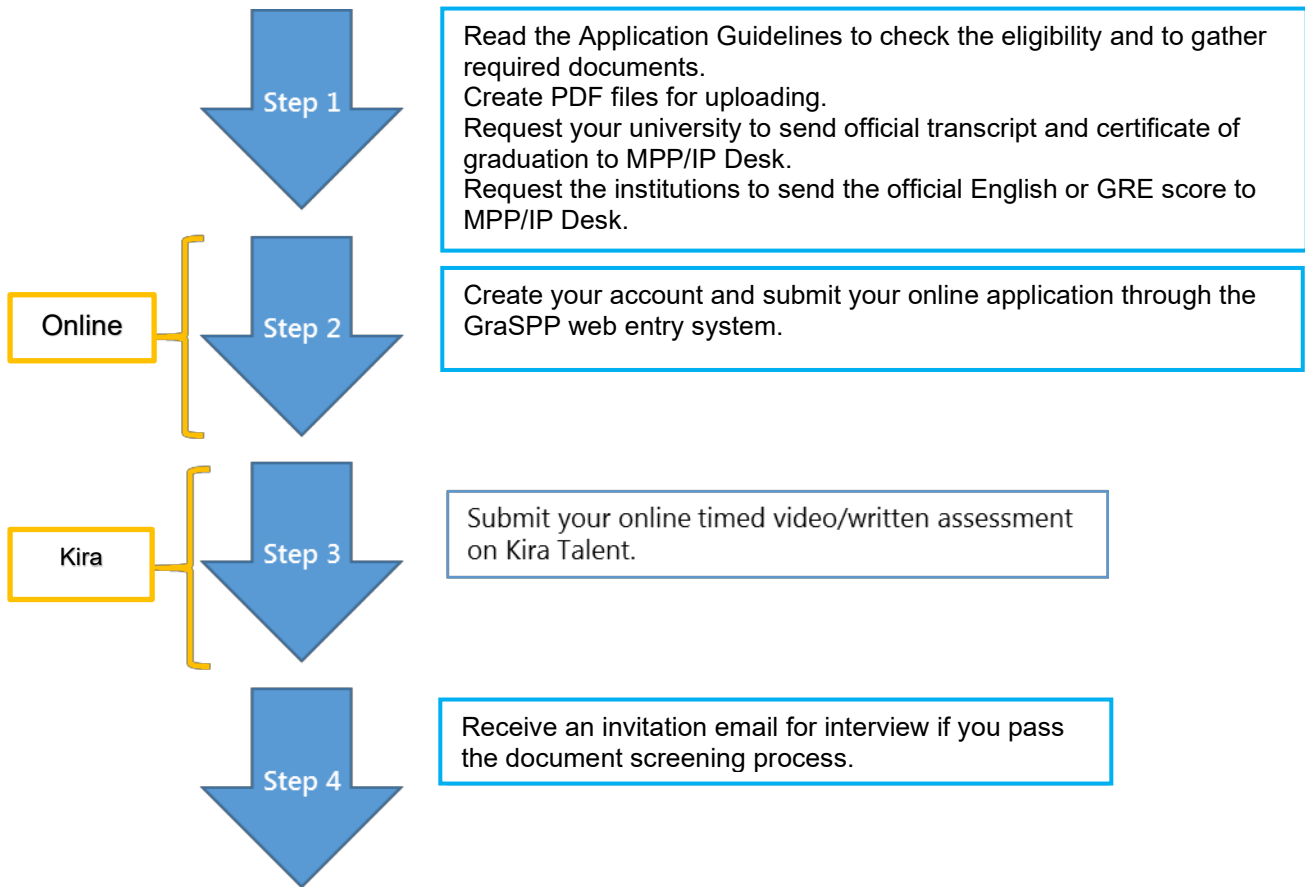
Step 1

Read the Application Guidelines to check the eligibility and to gather required documents.
Create PDF files for uploading.
Request your university to send official transcript and certificate of graduation to MPP/IP Desk.
Request the institutions to send the official English or GRE score to MPP/IP Desk.

Online

Step 2

Create your account and submit your online application through the GraSPP web entry system.

Kira

Step 3

Submit your online timed video/written assessment on Kira Talent.

Step 4

Receive an invitation email for interview if you pass the document screening process.